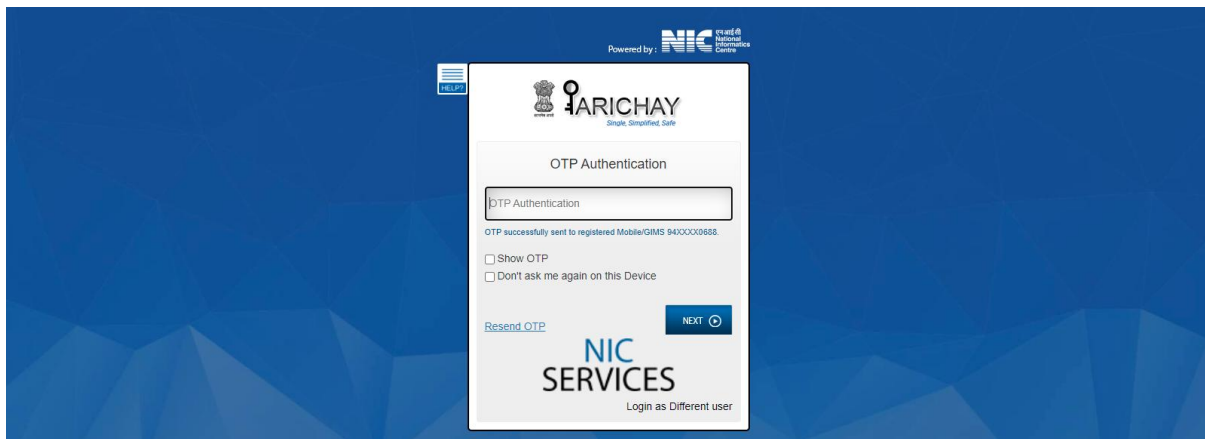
Powered by : NIC एन आई सी National Informatics Centre

HELP?

सत्यमेव जयते

PARICHAY
Single, Simplified, Safe

OTP Authentication

OTP Authentication

OTP successfully sent to registered Mobile/GIMS 94XXXX0688.

Show OTP
Don't ask me again on this Device

Resend OTP

NEXT

NIC
SERVICES

Login as Different user